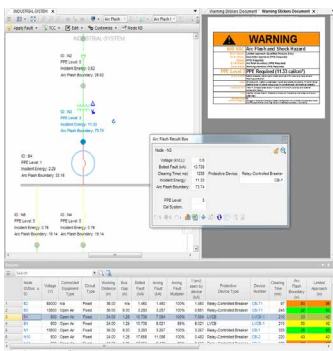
INDUSTRIAL SYSTEM

Arc Flash

Apply Fault

Customize

Node ID

ID : N2
PPE Level : 1
Incident Energy : 8.22
Arc Flash Boundary : 26.62

ID : N3
PPE Level : 3
Incident Energy : 11.33
Arc Flash Boundary : 73.74

ID : B4
PPE Level : 1
Incident Energy : 2.29
Arc Flash Boundary : 22.16

ID : N4
PPE Level : 3
Incident Energy : 3.76
Arc Flash Boundary : 19.14

ID : N6
PPE Level : 3
Incident Energy : 5.76
Arc Flash Boundary : 19.14

Arc Flash Result Box

Node : N3
Voltage (kV/LL): 0.6
Bolted Fault (kA): 13.728
Clearing Time (ms): 1250
Incident Energy: 11.33
Arc Flash Boundary: 73.74
Protective Device: Relay-Controlled Breaker
CB-1
PPE Level: 3
Grid System

Warning Stickers Document

WARNING
Arc Flash and Shock Hazard
PPE Required (11.33 cal/cm²)

| Node ID/Bus | Voltage (V) | Connected Equipment Type | Circuit Type | Working Distance (in) | Bus Gap (in) | Bolted Fault (kA) | Arcing Fault (kA) | Arcing Fault Multiplier | Trip Time/Clearing Time (s) | Protective Device Type | Device Number | Clearing Time (ms) | Arc Flash Boundary (in) | Limited Approach (in) |
|---|---|---|---|---|---|---|---|---|---|---|---|---|---|---|
| B2 | 69000 | Air | Fixed | 36.00 | n/a | 1.480 | 1.480 | 100% | 1.250 | Relay-Controlled Breaker | CB-T1 | | 87 | |
| B3 | 13800 | Open Air | Fixed | 36.00 | 6.00 | 3.293 | 3.257 | 100% | 0.051 | Relay-Controlled Breaker | CB-T1 | | 240 | |
| N3 | 600 | Open Air | Fixed | 24.00 | 1.25 | 13.728 | 7.584 | 100% | 1.250 | Relay-Controlled Breaker | CB-1 | | 74 | |
| B4 | 600 | Open Air | Fixed | 24.00 | 1.25 | 15.708 | 8.221 | 85% | 0.021 | LVCB | LVCB-1 | | 22 | |
| N4 | 1600 | Open Air | Fixed | 24.00 | 1.25 | 6.201 | 5.257 | 100% | 0.001 | Relay-Controlled Breaker | CB-2 | | 19 | |
| N6 | 600 | Open Air | Fixed | 24.00 | 1.25 | 17.658 | 11.098 | 100% | 0.400 | Relay-Controlled Breaker | CB-3 | | 44 | |